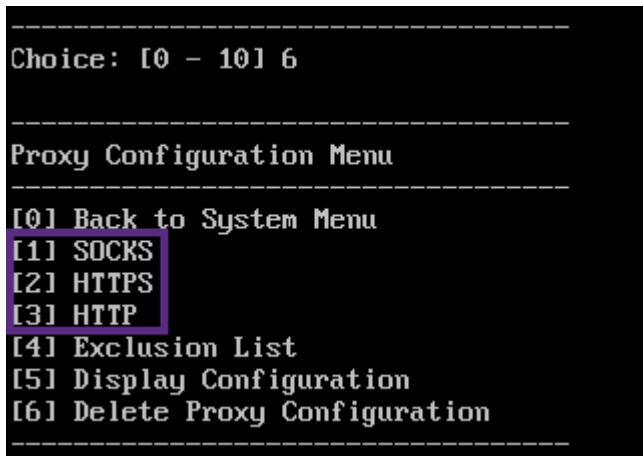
--------------------------------------------
Choice: [0 - 10] 6

--------------------------------------------
Proxy Configuration Menu
--------------------------------------------
[0] Back to System Menu
[1] SOCKS
[2] HTTPS
[3] HTTP
[4] Exclusion List
[5] Display Configuration
[6] Delete Proxy Configuration
--------------------------------------------